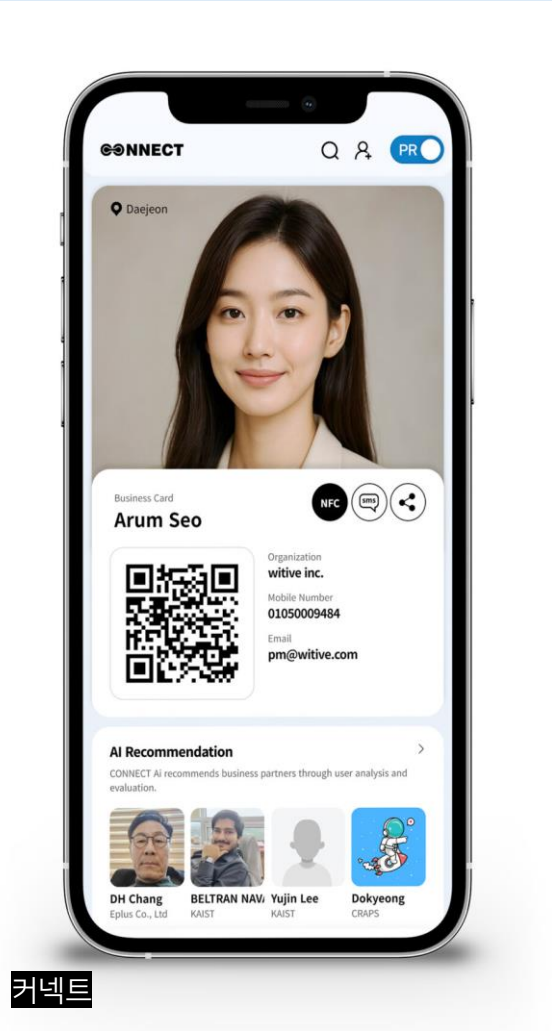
CONNECT

PR

Daejeon

Business Card
Arum Seo

NFC
sms

Organization
witive inc.
Mobile Number
01050009484
Email
pm@witive.com

AI Recommendation
CONNECT Ai recommends business partners through user analysis and evaluation.

DH Chang
Eplus Co., Ltd

BELTRAN NAV/
KAIST

Yujin Lee
KAIST

Dokyeong
CRAPS

커넥트